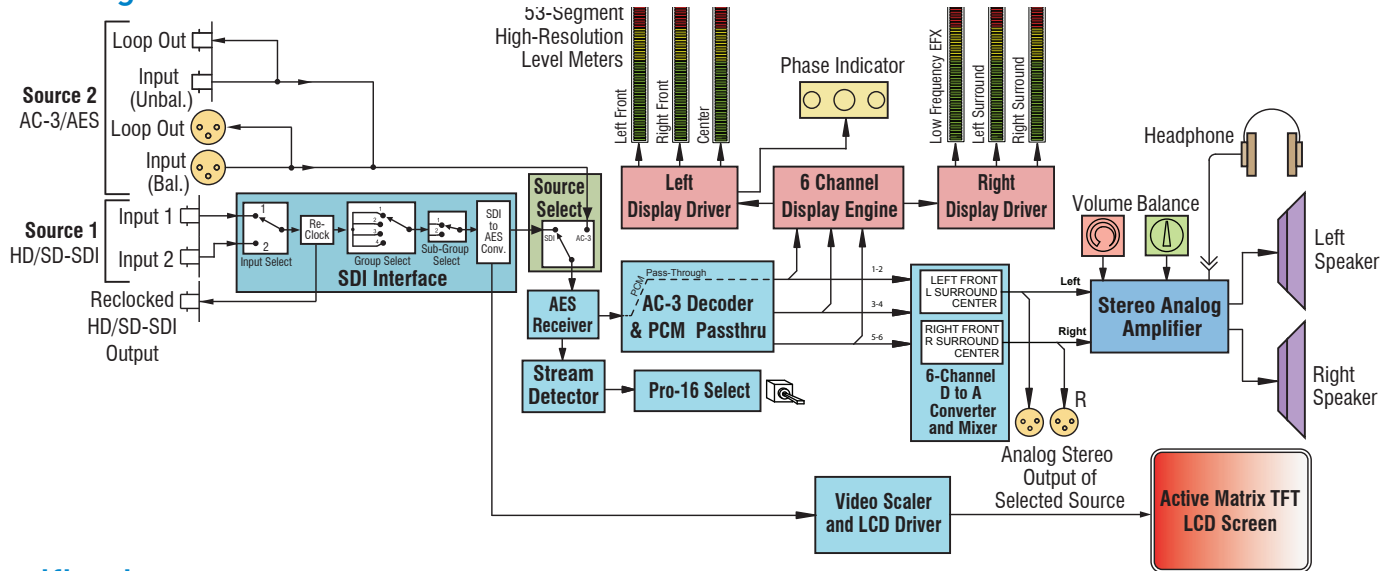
53-Segment High-Resolution Level Meters

Left Front
Right Front
Center

Phase Indicator

Low Frequency EFX
Left Surround
Right Surround

Loop Out
Input (Unbal.)
Source 2 AC-3/AES
Loop Out
Input (Bal.)

Source 1 HD/SD-SDI
Input 1
Input 2
Reclocked HD/SD-SDI Output

1
2
Input Select
Re-Clock
1 2 3 4
Group Select
1 2
Sub-Group Select
SDI to AES Conv.
SDI Interface

Source Select
SDI
AC-3

Left Display Driver
6 Channel Display Engine
Right Display Driver

Headphone
Volume
Balance

Pass-Through
PCM
AC-3 Decoder & PCM Passthru
AES Receiver
1-2
3-4
5-6

LEFT FRONT L SURROUND CENTER
RIGHT FRONT R SURROUND CENTER
6-Channel D to A Converter and Mixer

Left
Right
Stereo Analog Amplifier

Left Speaker
Right Speaker

Stream Detector
Pro-16 Select

L
R
Analog Stereo Output of Selected Source

Video Scaler and LCD Driver

Active Matrix TFT LCD Screen